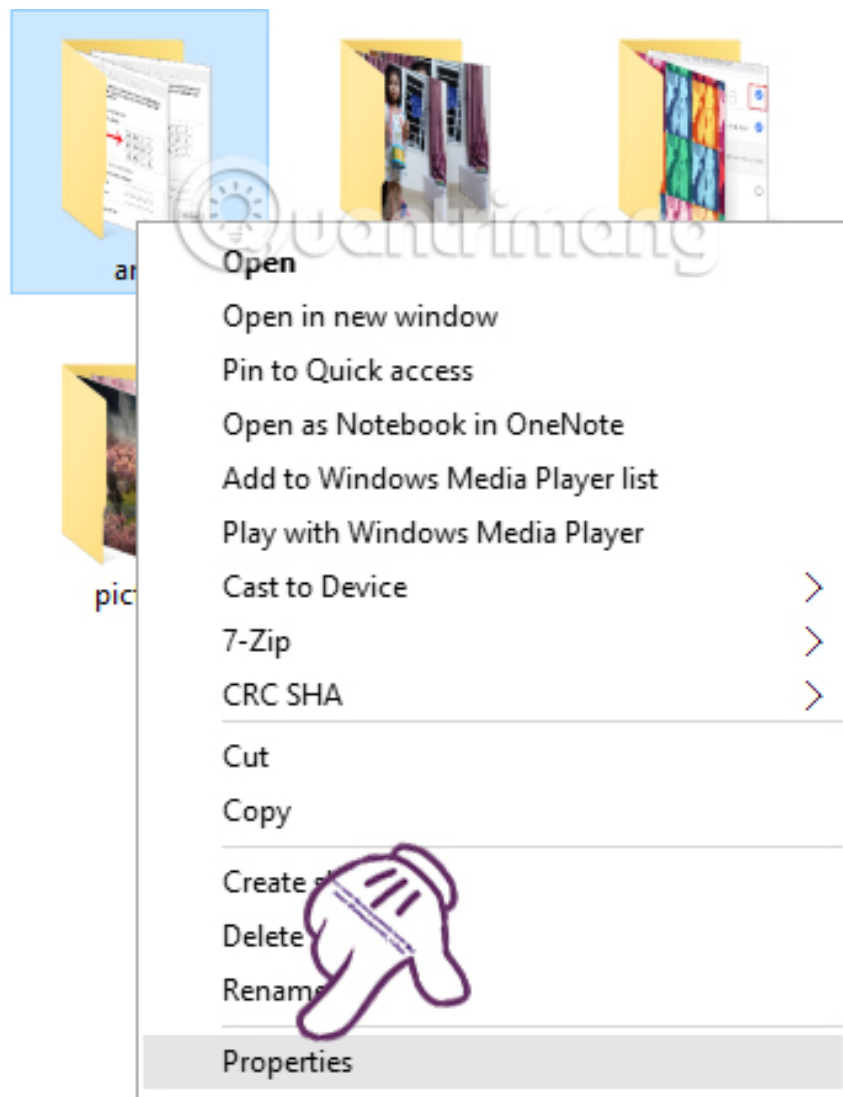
Quantrimang

ar

pict

Open
Open in new window
Pin to Quick access
Open as Notebook in OneNote
Add to Windows Media Player list
Play with Windows Media Player
Cast to Device
7-Zip
CRC SHA
Cut
Copy
Create s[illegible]
Delete
Renam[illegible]
Properties